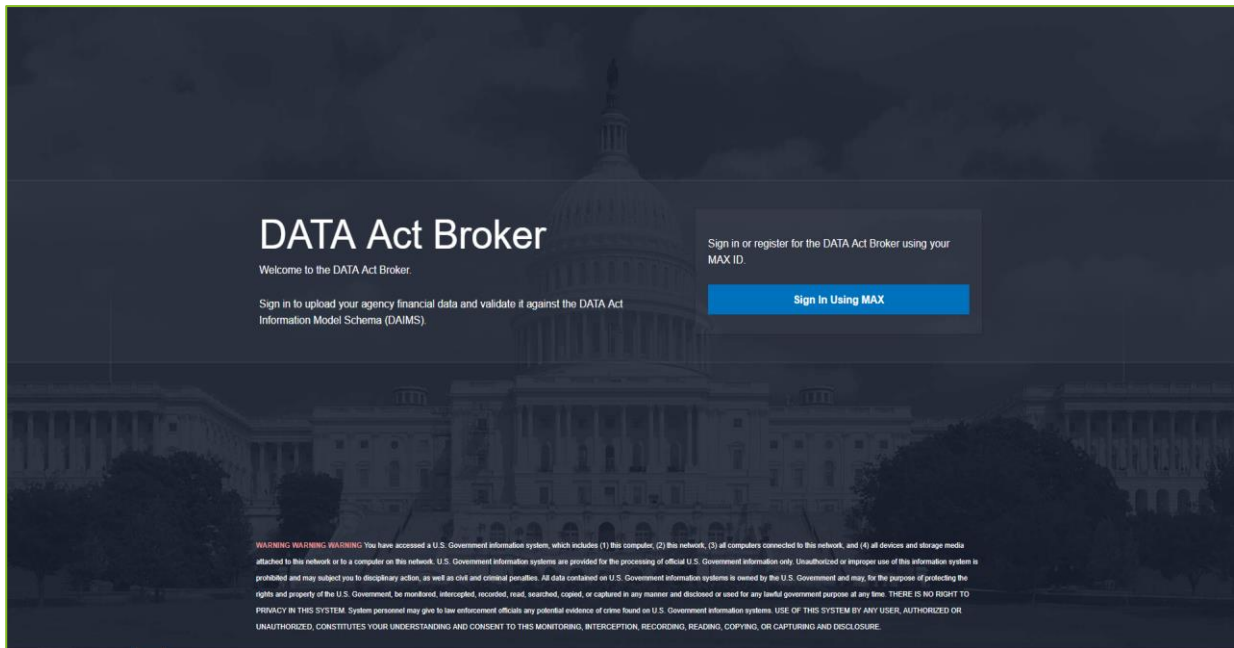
DATA Act Broker

Welcome to the DATA Act Broker.

Sign in to upload your agency financial data and validate it against the DATA Act Information Model Schema (DAIMS).

Sign in or register for the DATA Act Broker using your MAX ID.

Sign In Using MAX

WARNING WARNING WARNING You have accessed a U.S. Government information system, which includes (1) this computer, (2) this network, (3) all computers connected to this network, and (4) all devices and storage media attached to this network or to a computer on this network. U.S. Government information systems are provided for the processing of official U.S. Government information only. Unauthorized or improper use of this information system is prohibited and may subject you to disciplinary action, as well as civil and criminal penalties. All data contained on U.S. Government information systems is owned by the U.S. Government and may, for the purpose of protecting the rights and property of the U.S. Government, be monitored, intercepted, recorded, read, searched, copied, or captured in any manner and disclosed or used for any lawful government purpose at any time. THERE IS NO RIGHT TO PRIVACY IN THIS SYSTEM. System personnel may give to law enforcement officials any potential evidence of crime found on U.S. Government information systems. USE OF THIS SYSTEM BY ANY USER, AUTHORIZED OR UNAUTHORIZED, CONSTITUTES YOUR UNDERSTANDING AND CONSENT TO THIS MONITORING, INTERCEPTION, RECORDING, READING, COPYING, OR CAPTURING AND DISCLOSURE.